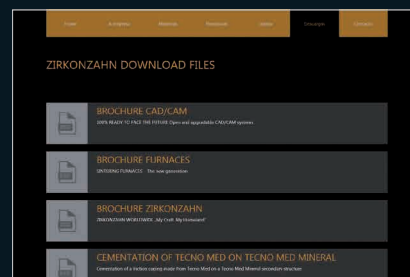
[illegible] | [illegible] | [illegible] | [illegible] | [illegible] | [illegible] | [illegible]

ZIRKONZAHN DOWNLOAD FILES

BROCHURE CAD/CAM
100% READY TO FACE THE FUTURE Open and upgradeable CAD/CAM systems

BROCHURE FURNACES
SINTERING FURNACES - The next generation

BROCHURE ZIRKONZAHN
ZIRKONZAHN WORLDWIDE „My Craft. My Homeland"

CEMENTATION OF TECNO MED ON TECNO MED MINERAL
Cementation of a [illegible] from Tecno Med on a Tecno Med Mineral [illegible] structure